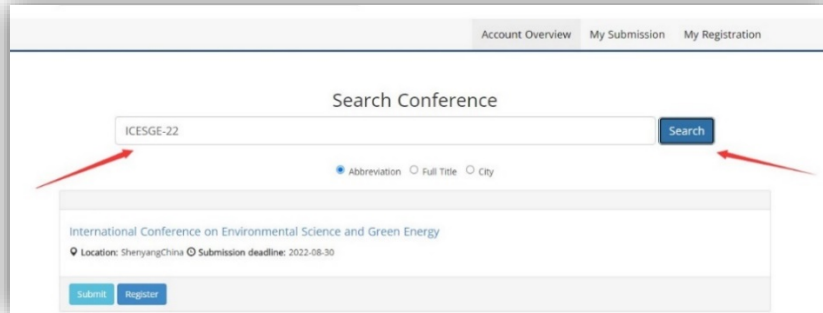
Account Overview My Submission My Registration

Search Conference

ICESGE-22

Search

Abbreviation Full Title City

International Conference on Environmental Science and Green Energy

Location: ShenyangChina Submission deadline: 2022-08-30

Submit Register